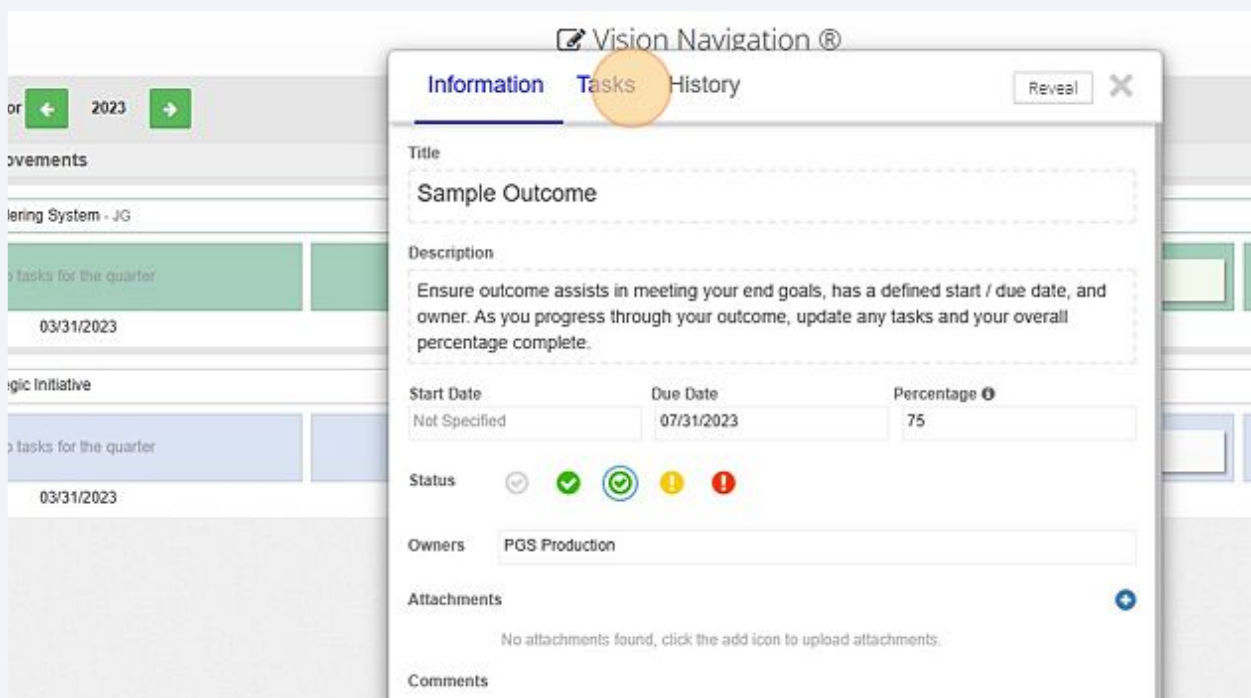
Vision Navigation ®

or 2023

ovements

lering System - JG

tasks for the quarter

03/31/2023

gic Initiative

tasks for the quarter

03/31/2023

Information Tasks History Reveal

Title

Sample Outcome

Description

Ensure outcome assists in meeting your end goals, has a defined start / due date, and owner. As you progress through your outcome, update any tasks and your overall percentage complete.

Start Date
Not Specified

Due Date
07/31/2023

Percentage
75

Status

Owners PGS Production

Attachments

No attachments found, click the add icon to upload attachments.

Comments